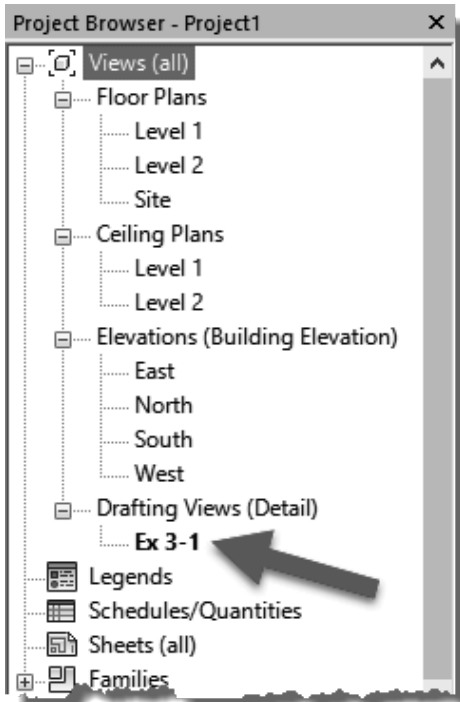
Project Browser - Project1 ×

Views (all)
Floor Plans
Level 1
Level 2
Site
Ceiling Plans
Level 1
Level 2
Elevations (Building Elevation)
East
North
South
West
Drafting Views (Detail)
Ex 3-1
Legends
Schedules/Quantities
Sheets (all)
Families